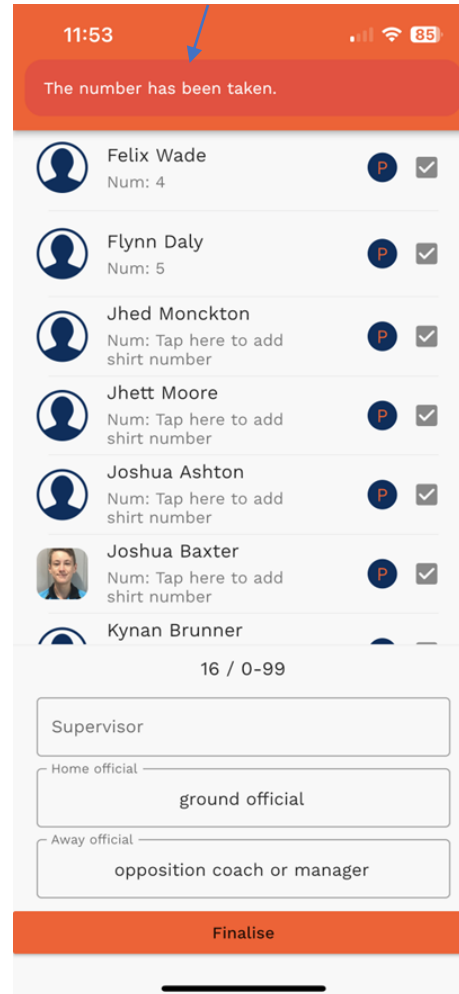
11:53 85

The number has been taken.

Felix Wade
Num: 4
P

Flynn Daly
Num: 5
P

Jhed Monckton
Num: Tap here to add shirt number
P

Jhett Moore
Num: Tap here to add shirt number
P

Joshua Ashton
Num: Tap here to add shirt number
P

Joshua Baxter
Num: Tap here to add shirt number
P

Kynan Brunner

16 / 0-99

Supervisor

Home official
ground official

Away official
opposition coach or manager

Finalise